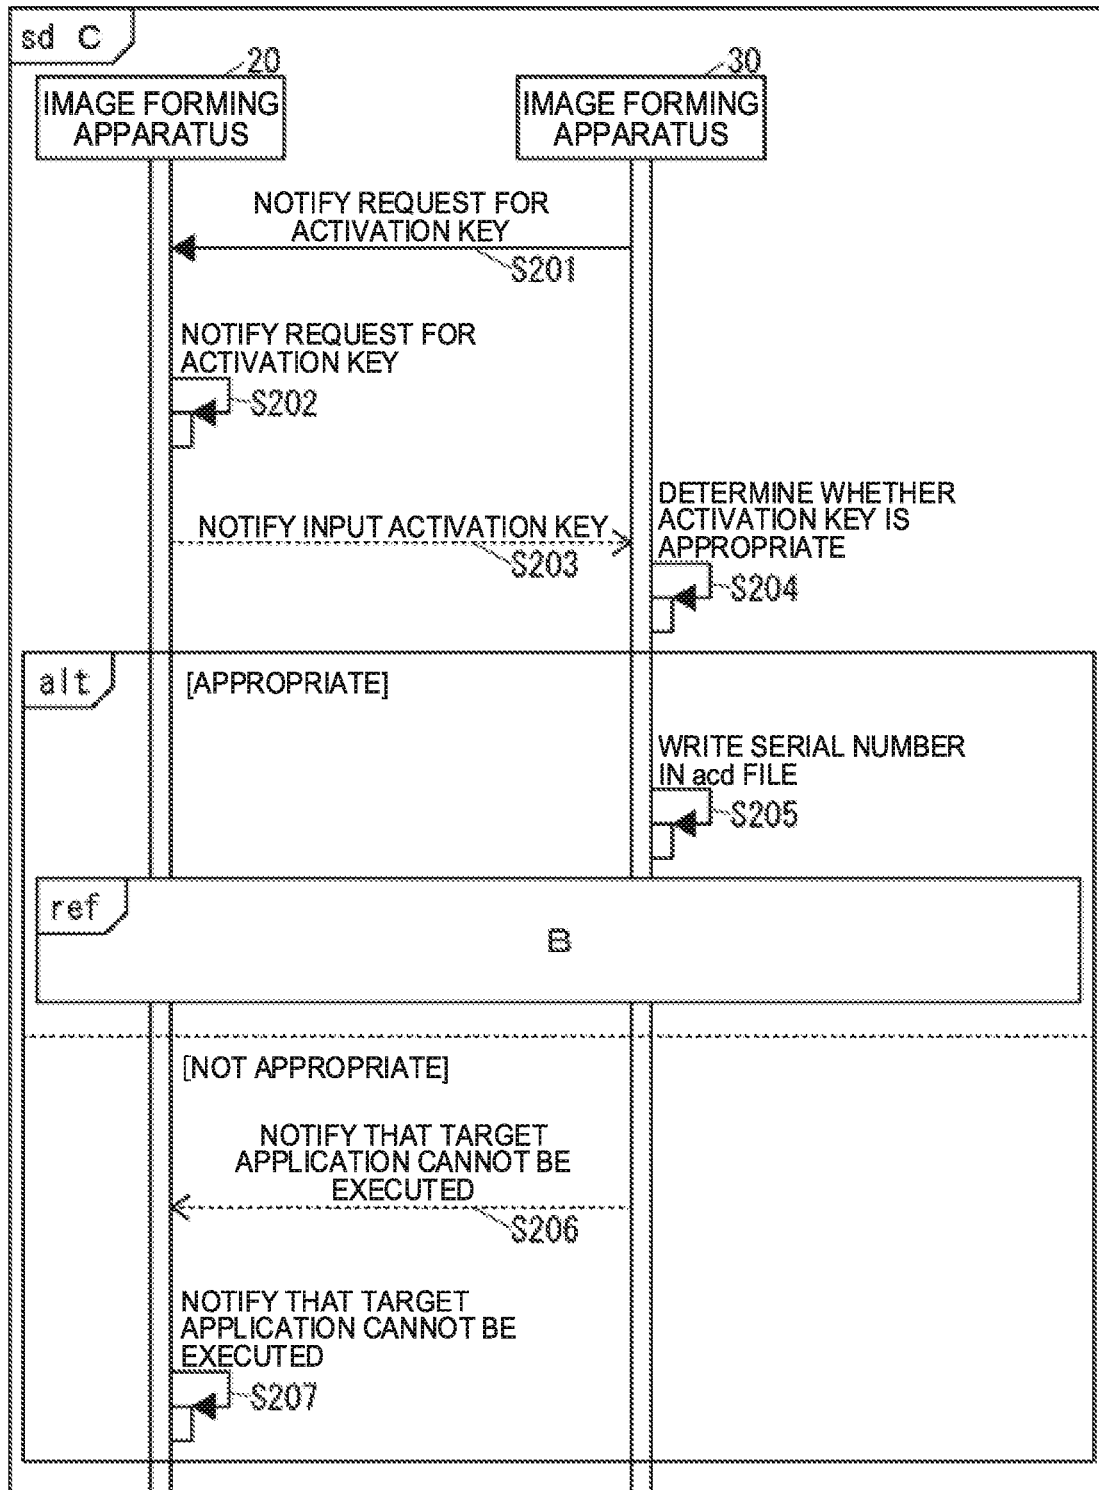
sd C

20
IMAGE FORMING APPARATUS

30
IMAGE FORMING APPARATUS

NOTIFY REQUEST FOR ACTIVATION KEY
S201

NOTIFY REQUEST FOR ACTIVATION KEY
S202

NOTIFY INPUT ACTIVATION KEY
S203

DETERMINE WHETHER ACTIVATION KEY IS APPROPRIATE
S204

alt
[APPROPRIATE]

WRITE SERIAL NUMBER IN acd FILE
S205

ref
B

[NOT APPROPRIATE]

NOTIFY THAT TARGET APPLICATION CANNOT BE EXECUTED
S206

NOTIFY THAT TARGET APPLICATION CANNOT BE EXECUTED
S207